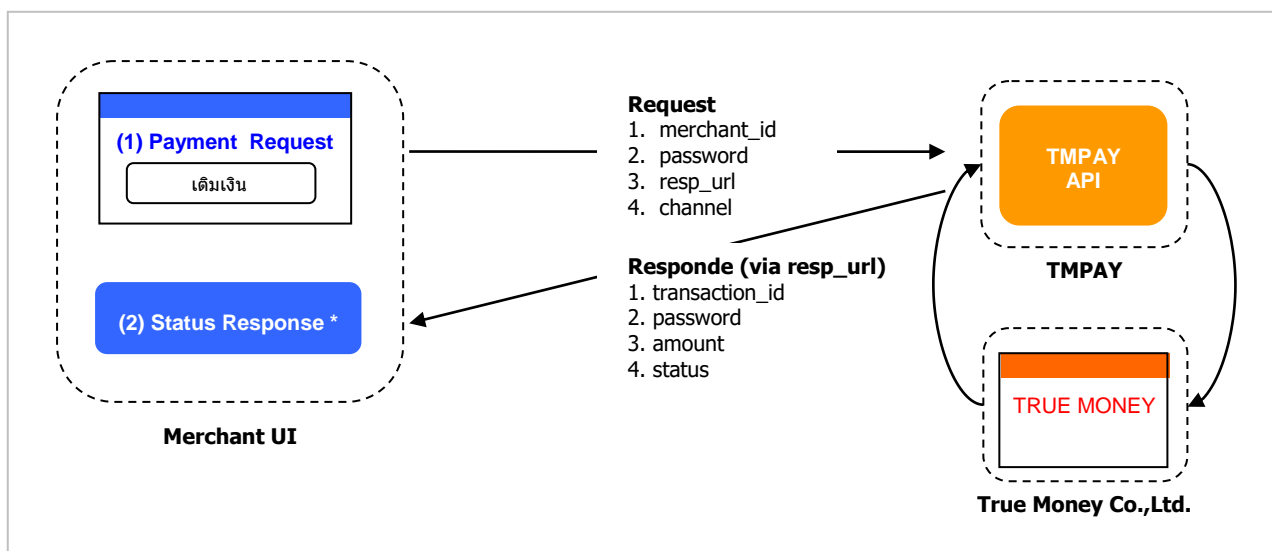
(1) Payment Request

เติมเงิน

(2) Status Response *

Merchant UI

Request
1. merchant_id
2. password
3. resp_url
4. channel

Responde (via resp_url)
1. transaction_id
2. password
3. amount
4. status

TMPAY API

TMPAY

TRUE MONEY

True Money Co.,Ltd.